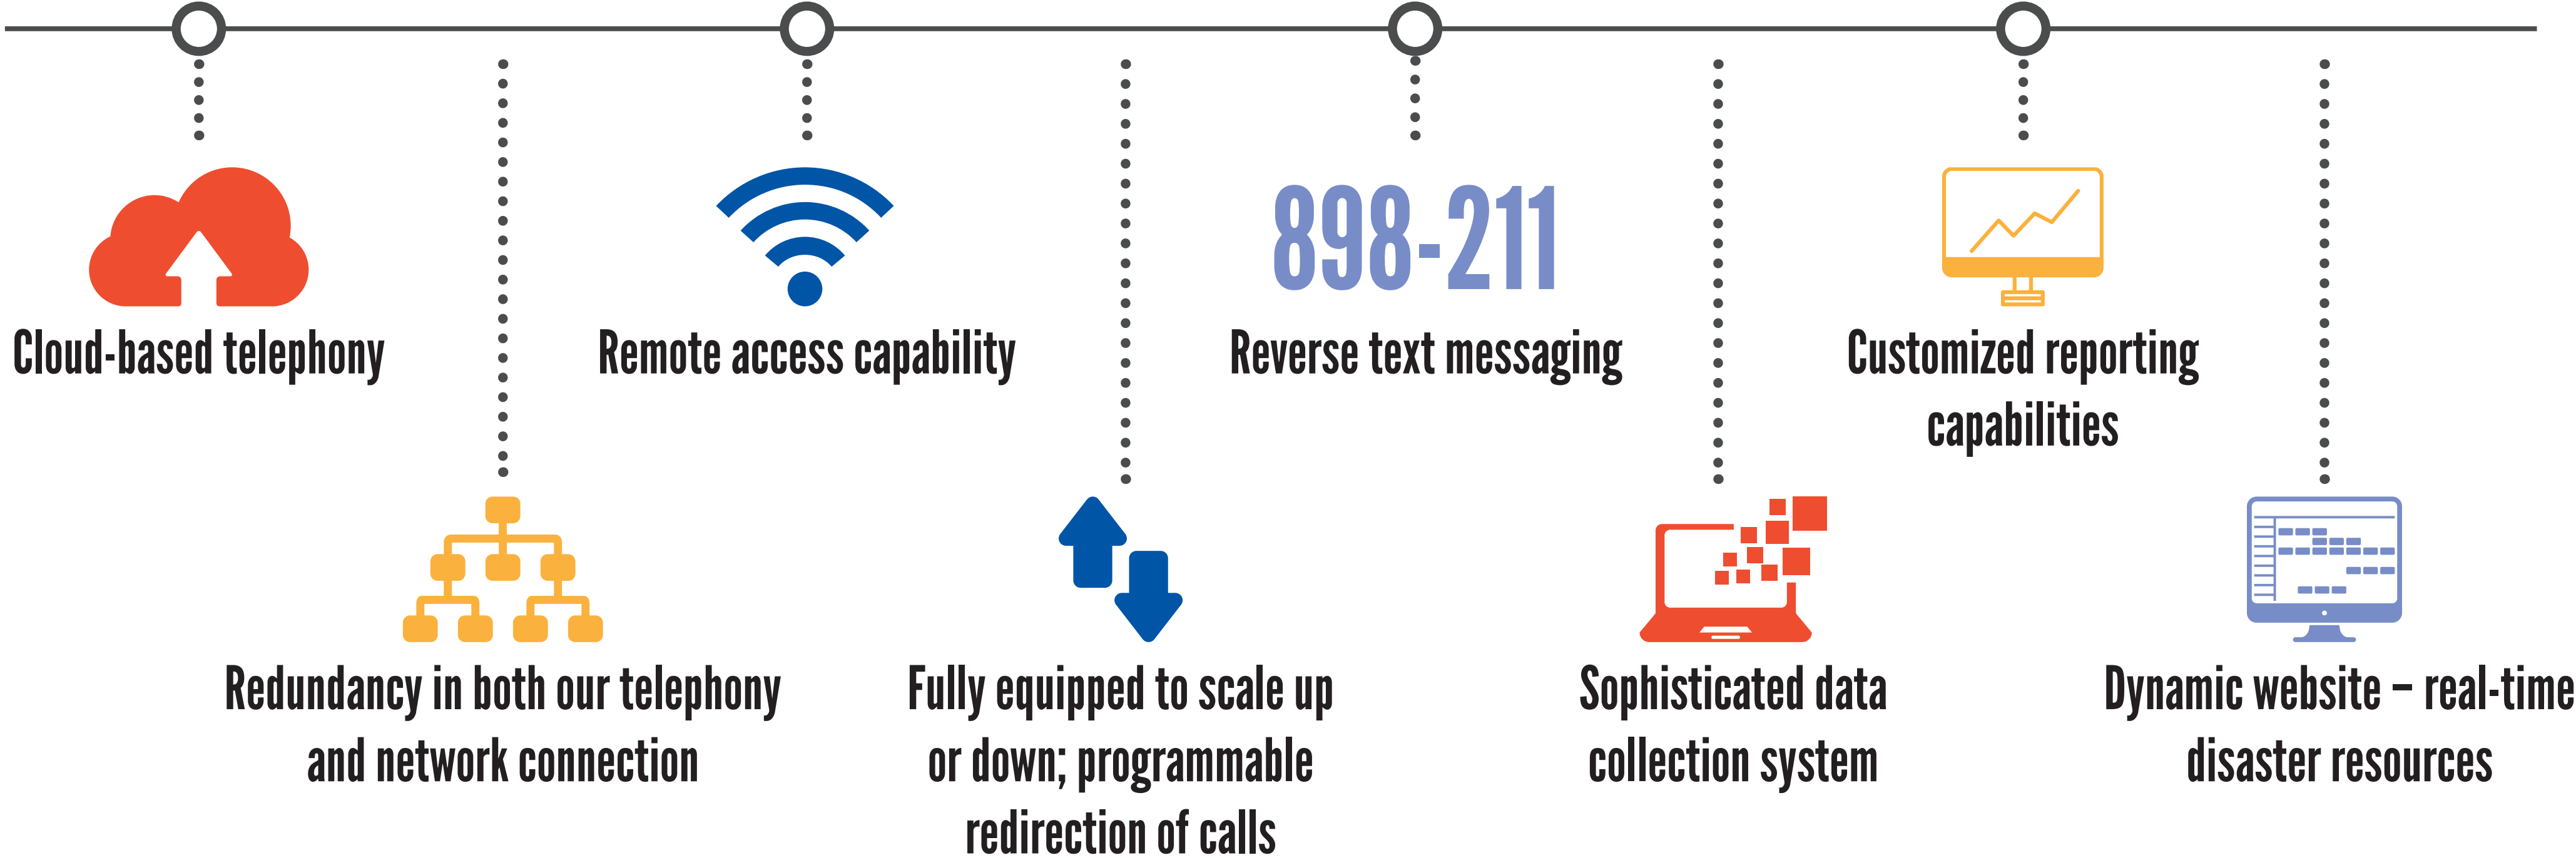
Cloud-based telephony

Redundancy in both our telephony and network connection

Remote access capability

Fully equipped to scale up or down; programmable redirection of calls

898-211

Reverse text messaging

Sophisticated data collection system

Customized reporting capabilities

Dynamic website – real-time disaster resources